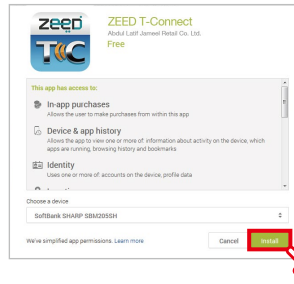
zeed
T-C

ZEED T-Connect
Abdul Latif Jameel Retail Co. Ltd.
Free

This app has access to:

In-app purchases
Allows the user to make purchases from within this app

Device & app history
Allows the app to view one or more of: information about activity on the device, which apps are running, browsing history and bookmarks

Identity
Uses one or more of: accounts on the device, profile data

Choose a device
SoftBank SHARP SBM205SH

We've simplified app permissions. Learn more

Cancel
Install